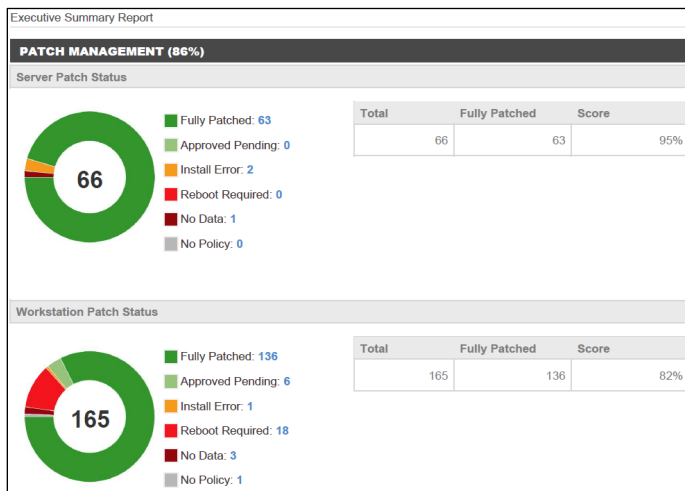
Executive Summary Report

PATCH MANAGEMENT (86%)

Server Patch Status

66

Fully Patched: 63
Approved Pending: 0
Install Error: 2
Reboot Required: 0
No Data: 1
No Policy: 0

| Total | Fully Patched | Score |
|---|---|---|
| 66 | 63 | 95% |

Workstation Patch Status

165

Fully Patched: 136
Approved Pending: 6
Install Error: 1
Reboot Required: 18
No Data: 3
No Policy: 1

| Total | Fully Patched | Score |
|---|---|---|
| 165 | 136 | 82% |